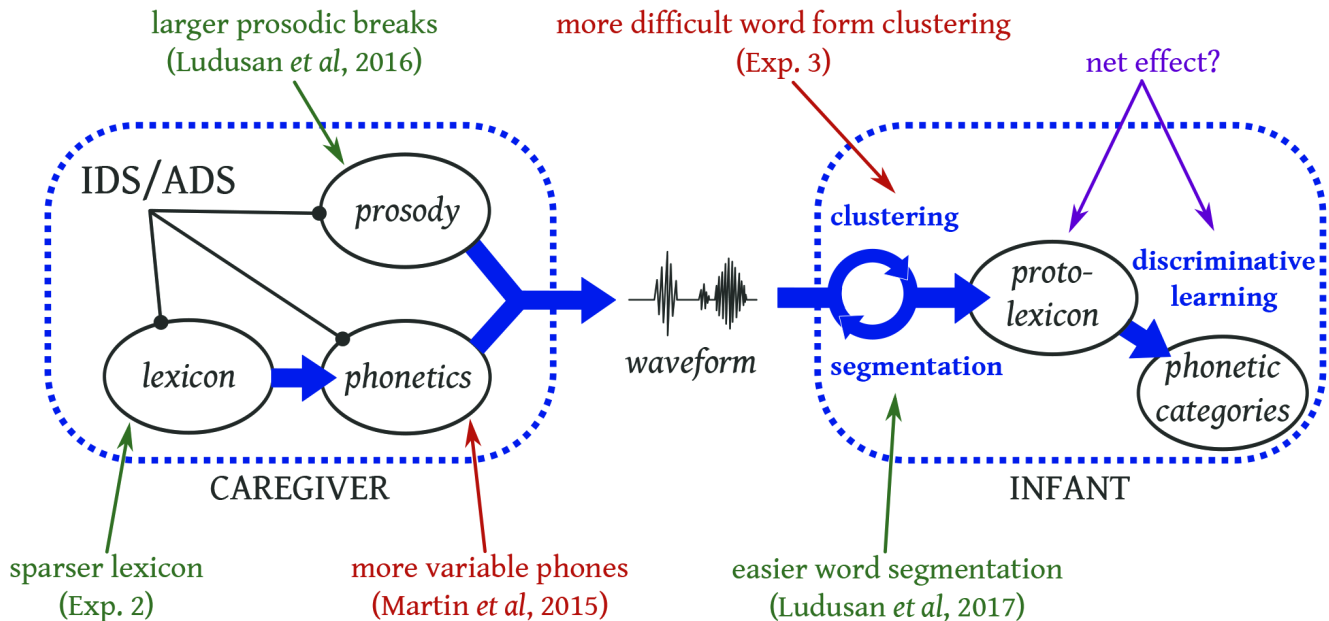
larger prosodic breaks
(Ludusan *et al*, 2016)

more difficult word form clustering
(Exp. 3)

net effect?

IDS/ADS

prosody

lexicon

phonetics

CAREGIVER

waveform

clustering

segmentation

proto-lexicon

discriminative learning

phonetic categories

INFANT

sparser lexicon
(Exp. 2)

more variable phones
(Martin *et al*, 2015)

easier word segmentation
(Ludusan *et al*, 2017)